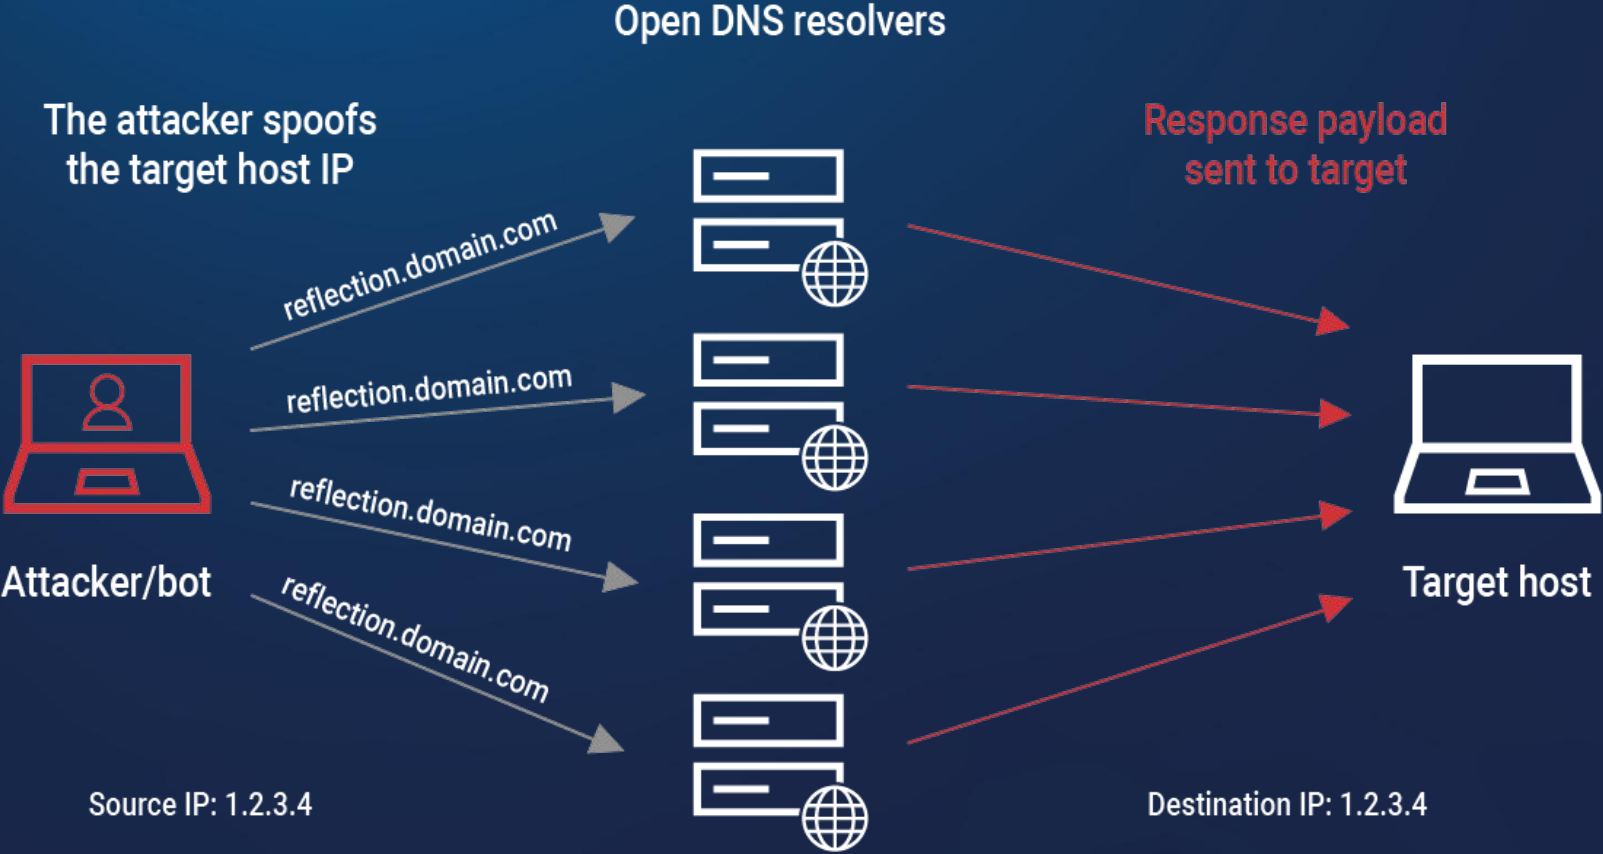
Open DNS resolvers

The attacker spoofs the target host IP

Response payload sent to target

reflection.domain.com

reflection.domain.com

reflection.domain.com

reflection.domain.com

Attacker/bot

Target host

Source IP: 1.2.3.4

Destination IP: 1.2.3.4